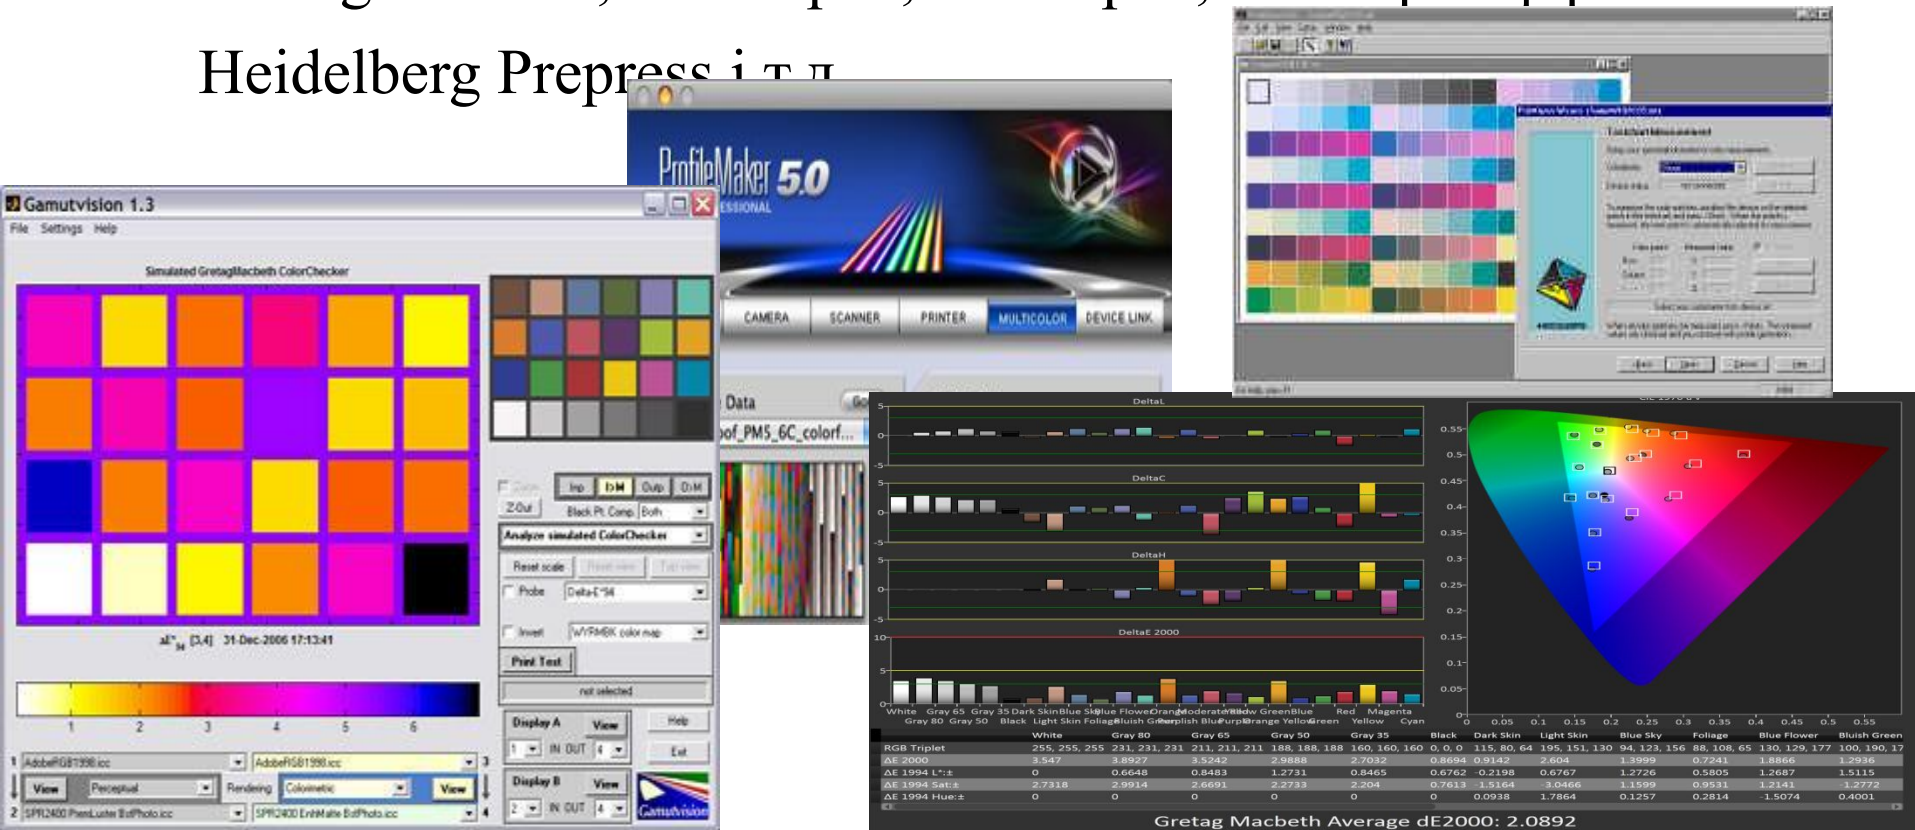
Heidelberg Prepress и т.д.

Gamutvision 1.3
File Settings Help
Simulated GretagMacbeth ColorChecker
$\Delta E^*_{94}$ [D.4] 31-Dec-2006 17:13:41
1 2 3 4 5 6
Inp D.M Outp D.M
Black Pt. Comp Both
Analyze simulated ColorChecker
Reset scale
Probe Delta-E 94
Invert WYRMBK color map
Print Test
not selected
Display A View
IN OUT
Display B View
IN OUT
Help
Exit
1 AdobeRGB1998.icc
AdobeRGB1998.icc
View Perceptual Rendering Colorimetric View
2 SPR2400 PremLuster BstPhoto.icc
SPR2400 EnhMatte BstPhoto.icc
Gamutvision

ProfileMaker 5.0
PROFESSIONAL
CAMERA SCANNER PRINTER MULTICOLOR DEVICE LINK
Data
of_PM5_6C_colorf...

DeltaL
DeltaC
DeltaH
DeltaE 2000
White Gray 65 Gray 35 Dark Skin Blue Sky Blue Flower Orange Moderate Red Yellow Green Blue Red Magenta
Gray 80 Gray 50 Black Light Skin Foliage Bluish Green Purplish Blue Purple Orange Yellow Green Yellow Cyan

| | White | Gray 80 | Gray 65 | Gray 50 | Gray 35 | Black | Dark Skin | Light Skin | Blue Sky | Foliage | Blue Flower | Bluish Green |
|---|---|---|---|---|---|---|---|---|---|---|---|---|
| RGB Triplet | 255, 255, 255 | 231, 231, 231 | 211, 211, 211 | 188, 188, 188 | 160, 160, 160 | 0, 0, 0 | 115, 80, 64 | 195, 151, 130 | 94, 123, 156 | 88, 108, 65 | 130, 129, 177 | 100, 190, 17 |
| ΔE 2000 | 3.547 | 3.8927 | 3.5242 | 2.9888 | 2.7032 | 0.8694 | 0.9142 | 2.604 | 1.3999 | 0.7241 | 1.8866 | 1.2936 |
| ΔE 1994 L*:± | 0 | 0.6648 | 0.8483 | 1.2731 | 0.8465 | 0.6762 | -0.2198 | 0.6767 | 1.2726 | 0.5805 | 1.2687 | 1.5115 |
| ΔE 1994 Sat:± | 2.7318 | 2.9914 | 2.6691 | 2.2733 | 2.204 | 0.7613 | -1.5164 | -3.0466 | 1.1599 | 0.9531 | 1.2141 | -1.2772 |
| ΔE 1994 Hue:± | 0 | 0 | 0 | 0 | 0 | 0 | 0.0938 | 1.7864 | 0.1257 | 0.2814 | -1.5074 | 0.4001 |

Gretag Macbeth Average dE2000: 2.0892